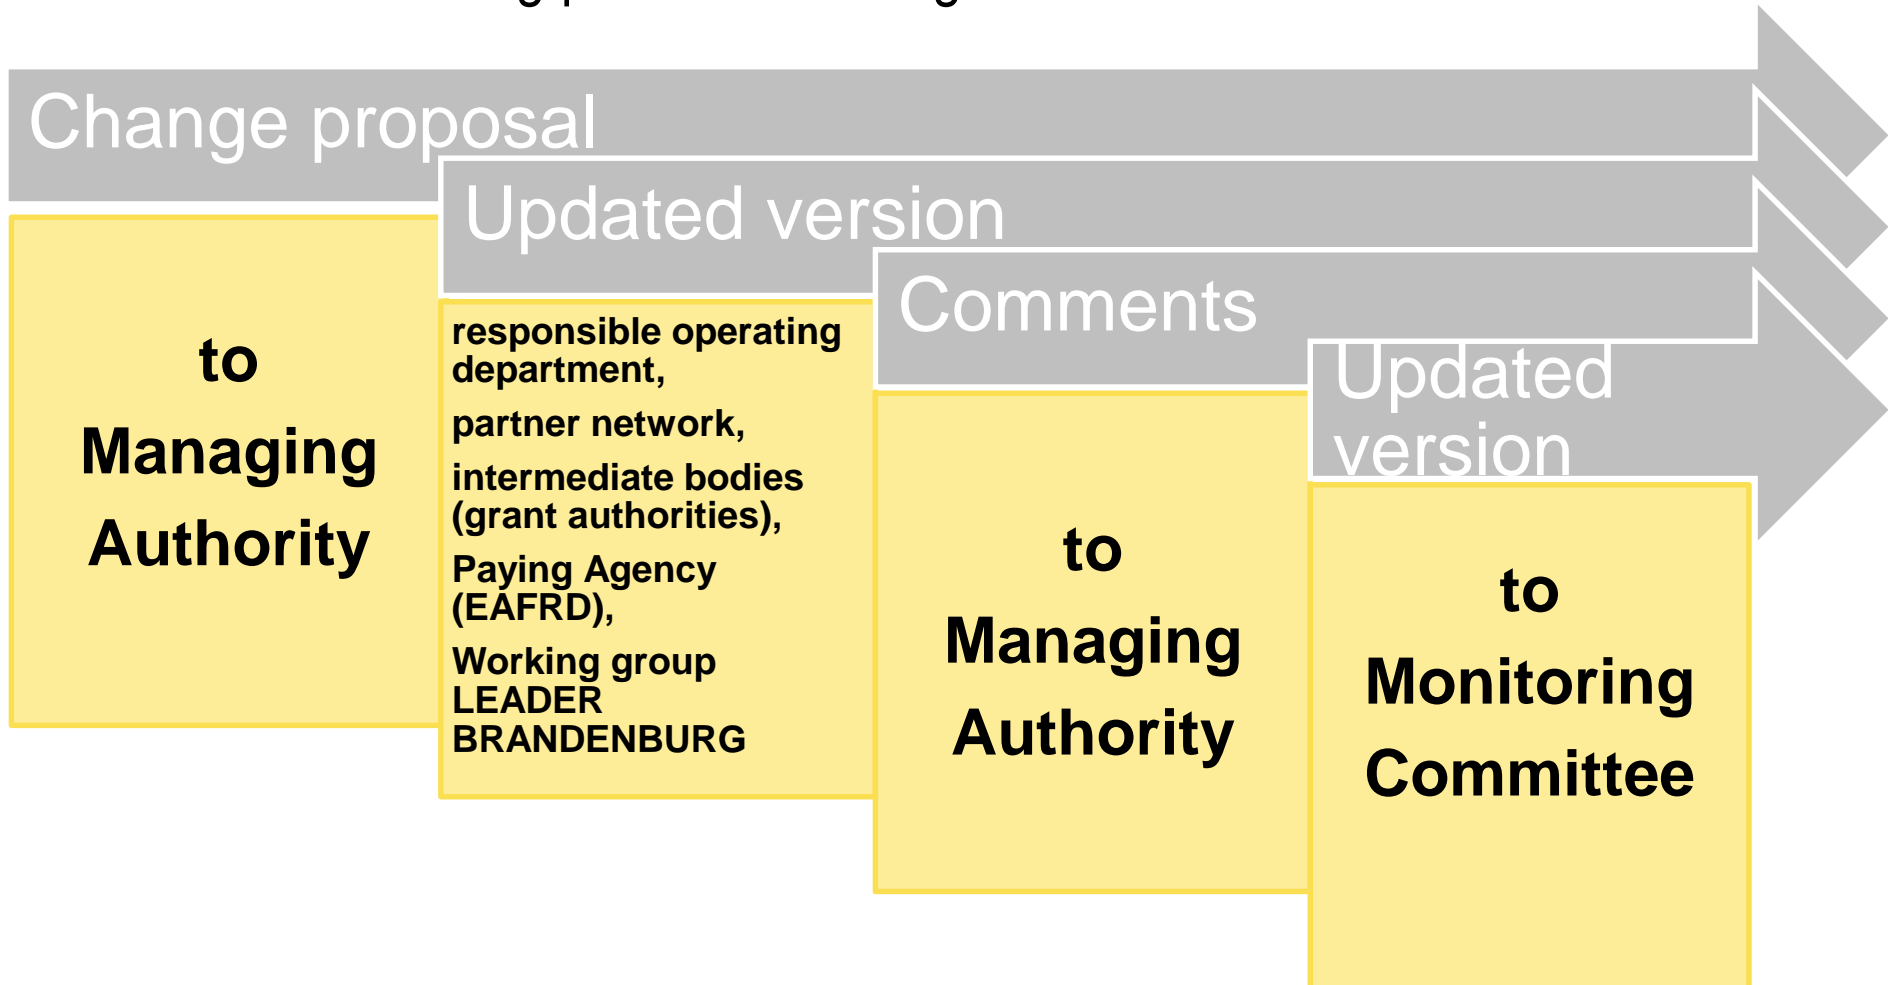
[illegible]

Change proposal

to
Managing
Authority

Updated version

responsible operating department,
partner network,
intermediate bodies (grant authorities),
Paying Agency (EAFRD),
Working group LEADER BRANDENBURG

Comments

to
Managing
Authority

Updated version

to
Monitoring
Committee